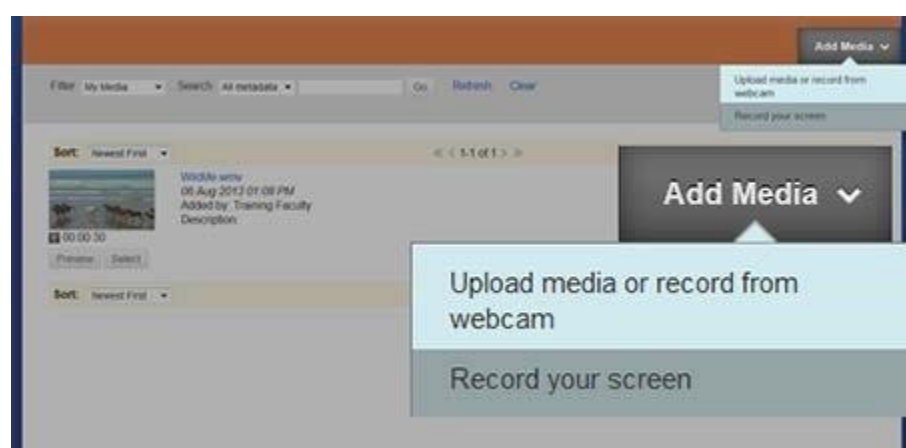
Add Media

Upload media or record from webcam

Record your screen

Filter My Media Search All metadata Go Refresh Clear

Sort: Newest First

<< < 1-1 of 1 > >>

Wildlife.wmv
06 Aug 2013 01:08 PM
Added by: Training Faculty
Description:

00:00:30

Preview Select

Sort: Newest First

Add Media

Upload media or record from webcam

Record your screen